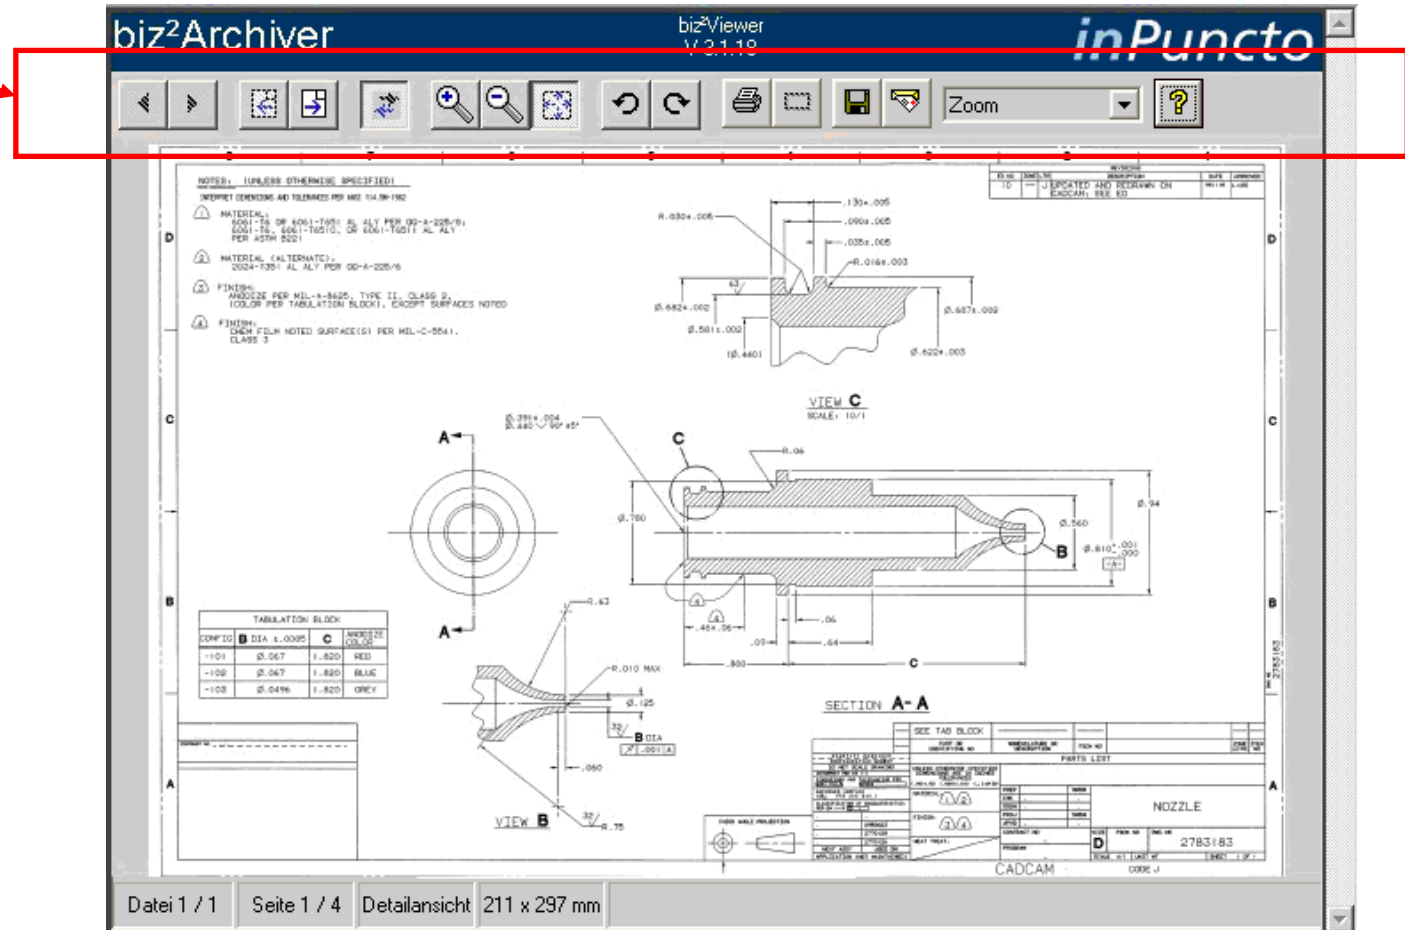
biz²Archiver

biz²Viewer
V 3.1.18

inPuncto

Zoom

?

NOTES: (UNLESS OTHERWISE SPECIFIED)
INTERPRET DIMENSIONS AND TOLERANCES PER ANSI Y14.5M-1982

1 MATERIAL:
6061-T6 OR 6061-T651 AL ALY PER QQ-A-225/8; 6061-T6, 6061-T6510, OR 6061-T6511 AL ALY PER ASTM B221

2 MATERIAL (ALTERNATE):
2024-T351 AL ALY PER QQ-A-225/6

3 FINISH:
ANODIZE PER MIL-A-8625, TYPE II, CLASS 2, (COLOR PER TABULATION BLOCK), EXCEPT SURFACES NOTED

4 FINISH:
CHEM FILM NOTED SURFACE(S) PER MIL-C-5541, CLASS 3

REVISIONS

UPDATED AND REDRAWN ON CADCAM; SEE KD

VIEW C
SCALE: 10/1

SECTION A-A

VIEW B

TABULATION BLOCK

| CONFIG | B DIA ±.0005 | C | ANODIZE COLOR |
|---|---|---|---|
| -101 | Ø.067 | 1.820 | RED |
| -102 | Ø.067 | 1.820 | BLUE |
| -103 | Ø.0496 | 1.820 | GREY |

SEE TAB BLOCK

PARTS LIST

NOZZLE

D

2783183

CADCAM

Datei 1 / 1 | Seite 1 / 4 | Detailansicht | 211 x 297 mm